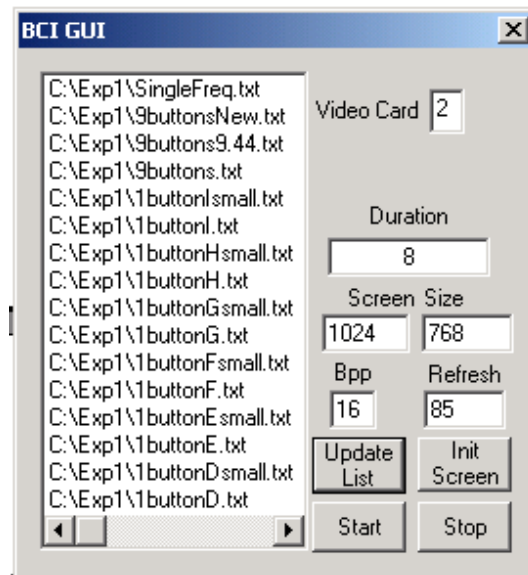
BCI GUI

C:\Exp1\SingleFreq.txt
C:\Exp1\9buttonsNew.txt
C:\Exp1\9buttons9.44.txt
C:\Exp1\9buttons.txt
C:\Exp1\1buttonIsmall.txt
C:\Exp1\1buttonI.txt
C:\Exp1\1buttonHsmall.txt
C:\Exp1\1buttonH.txt
C:\Exp1\1buttonGsmall.txt
C:\Exp1\1buttonG.txt
C:\Exp1\1buttonFsmall.txt
C:\Exp1\1buttonF.txt
C:\Exp1\1buttonEsmall.txt
C:\Exp1\1buttonE.txt
C:\Exp1\1buttonDsmall.txt
C:\Exp1\1buttonD.txt

Video Card 2

Duration
8

Screen Size
1024 768

Bpp 16
Refresh 85

Update List
Init Screen

Start
Stop